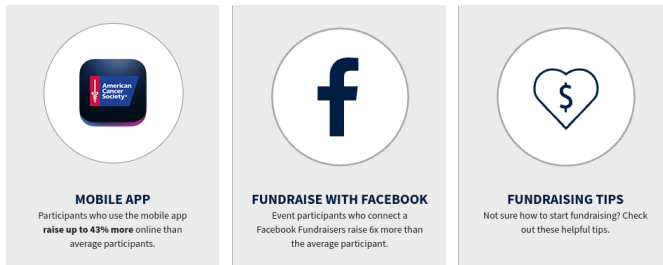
American Cancer Society®

MOBILE APP
Participants who use the mobile app raise up to 43% more online than average participants.

f

FUNDRAISE WITH FACEBOOK
Event participants who connect a Facebook Fundraisers raise 6x more than the average participant.

$

FUNDRAISING TIPS
Not sure how to start fundraising? Check out these helpful tips.